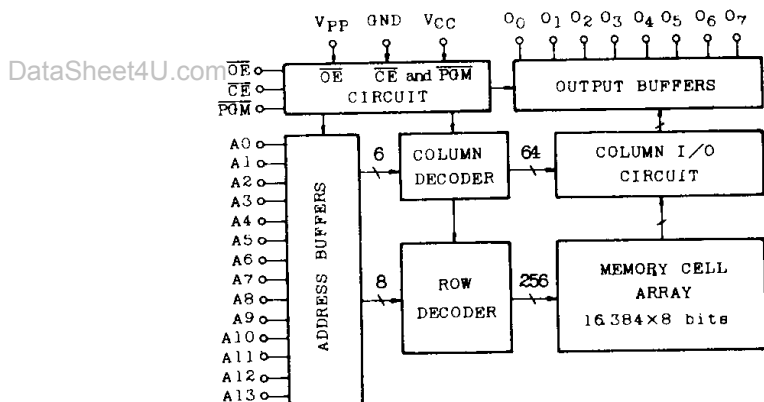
$V_{PP}$ GND $V_{CC}$ $O_0$ $O_1$ $O_2$ $O_3$ $O_4$ $O_5$ $O_6$ $O_7$

DataSheet4U.com

$\overline{OE}$
$\overline{CE}$
$\overline{PGM}$

$\overline{OE}$ $\overline{CE}$ and $\overline{PGM}$ CIRCUIT

OUTPUT BUFFERS

A0
A1
A2
A3
A4
A5
A6
A7
A8
A9
A10
A11
A12
A13

ADDRESS BUFFERS

6

COLUMN DECODER

64

COLUMN I/O CIRCUIT

8

ROW DECODER

256

MEMORY CELL ARRAY 16.384×8 bits